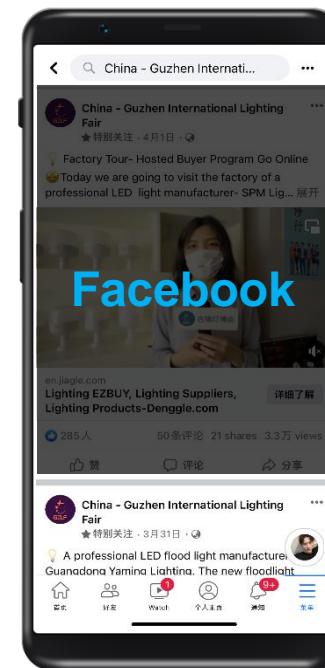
China - Guzhen Internati...

China - Guzhen International Lighting Fair
特别关注 · 4月1日 ·

Factory Tour- Hosted Buyer Program Go Online
Today we are going to visit the factory of a professional LED light manufacturer- SPM Lig... 展开

Facebook

en.jiagle.com
Lighting EZBUY, Lighting Suppliers, Lighting Products-Denggle.com
详细了解

285 人 50条评论 21 shares 3.3万 views

赞 评论 分享

China - Guzhen International Lighting Fair
特别关注 · 3月31日 ·

A professional LED flood light manufacturer Guangdong Yaming Lighting. The new floodlight

首页 好友 Watch 个人主页 通知 菜单